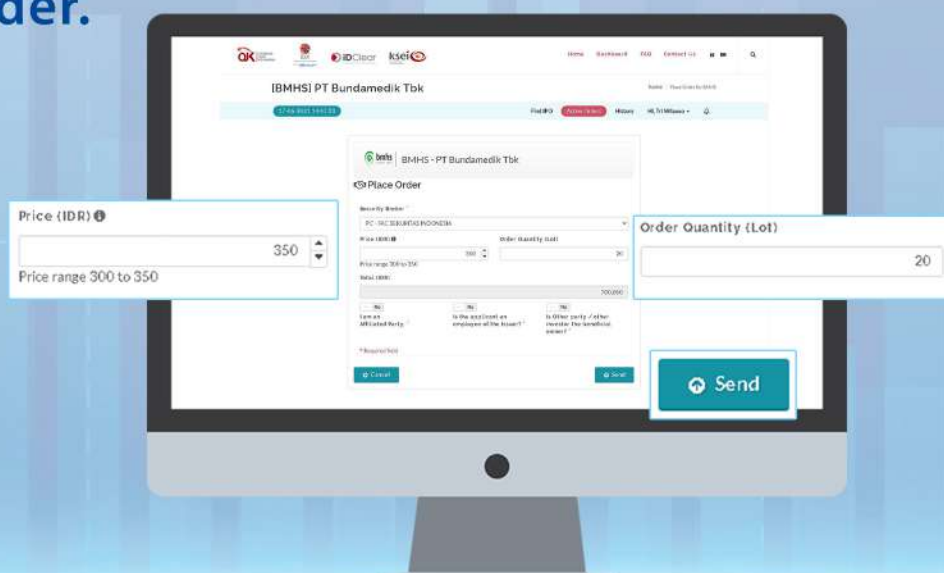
der.

OJK iDClear ksei

Home Dashboard FAQ Contact Us

[BMHS] PT Bundamedik Tbk

Find IPO Active Orders History

BMHS - PT Bundamedik Tbk

Place Order

Security Broker *

PC - TRC SEKURITAS INDONESIA

Price (IDR)

Order Quantity (Lot)

Price range 300 to 350

Total (IDR)

700,000

No

I am an Affiliated Party

No

Is the applicant an employee of the Issuer?

No

Is Other party / other investor the beneficial owner?

* Required field

Cancel

Send

Price (IDR)

350

Price range 300 to 350

Order Quantity (Lot)

20

Send